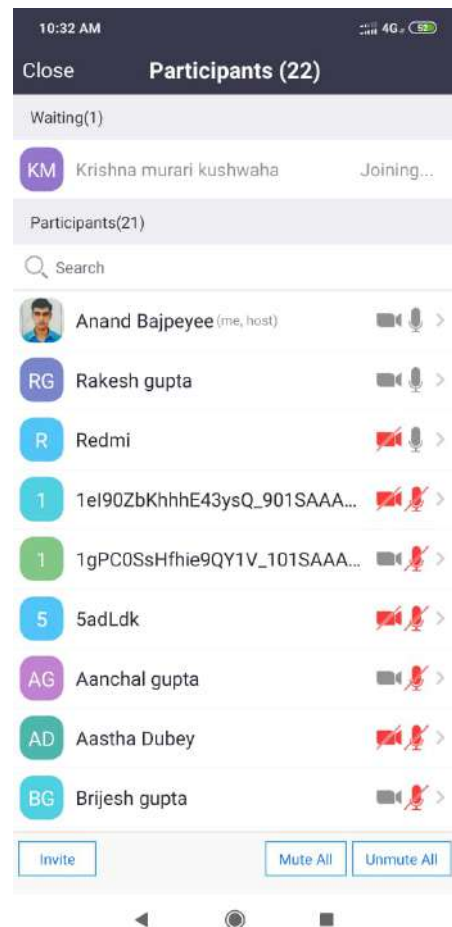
10:32 AM

4G 52

Close

Participants (22)

Waiting(1)

KM Krishna murari kushwaha Joining...

Participants(21)

Search

Anand Bajpeyee (me, host)

RG Rakesh gupta

R Redmi

1 1eI90ZbKhhhE43ysQ_901SAAA...

1 1gPC0SsHfhie9QY1V_101SAAA...

5 5adLdk

AG Aanchal gupta

AD Aastha Dubey

BG Brijesh gupta

Invite

Mute All

Unmute All